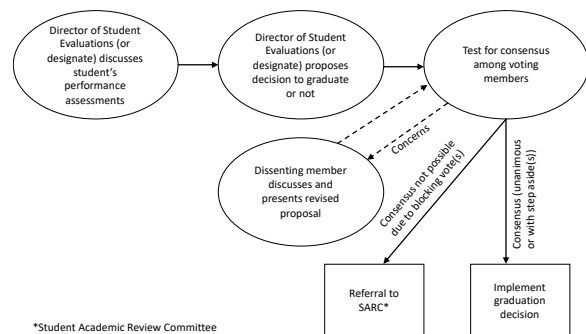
Director of Student Evaluations (or designate) discusses student's performance assessments

Director of Student Evaluations (or designate) proposes decision to graduate or not

Test for consensus among voting members

Concerns

Dissenting member discusses and presents revised proposal

Consensus not possible due to blocking vote(s)

Consensus (unanimous or with step aside(s))

Referral to SARC*

Implement graduation decision

*Student Academic Review Committee